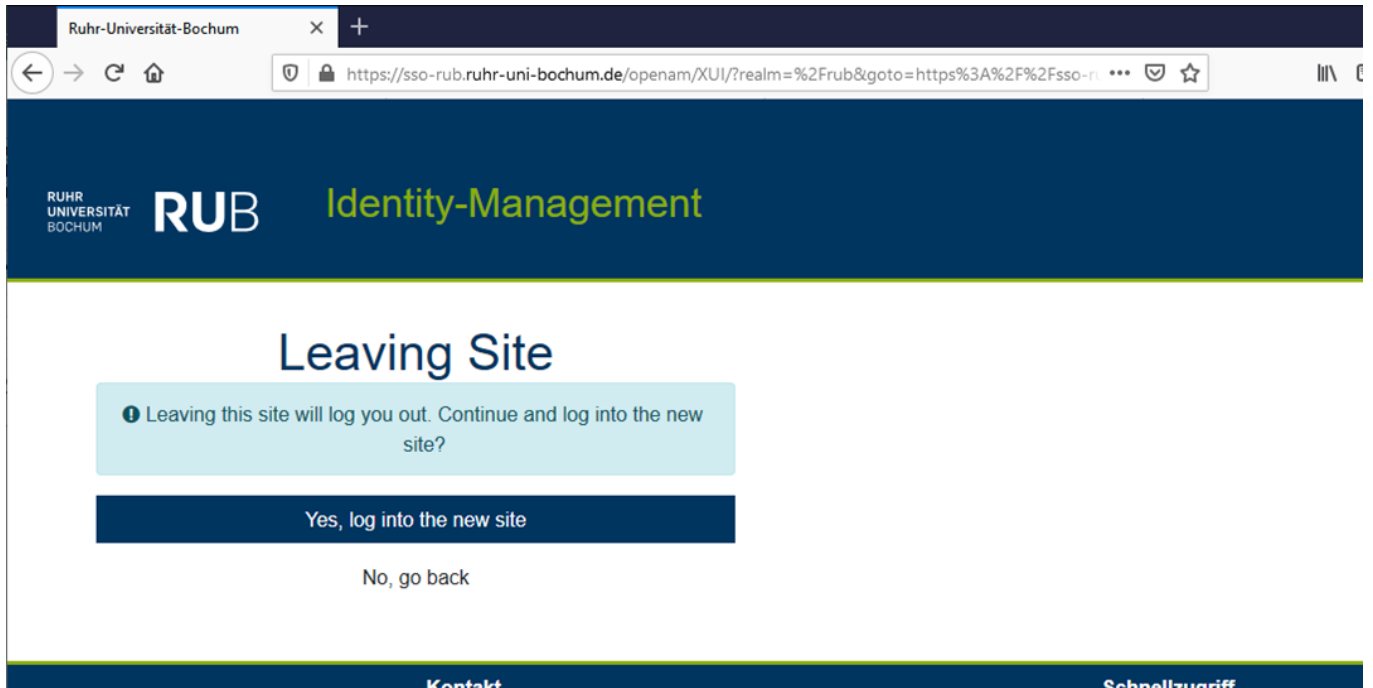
Ruhr-Universität-Bochum

https://sso-rub.ruhr-uni-bochum.de/openam/XUI/?realm=%2Frub&goto=https%3A%2F%2Fsso-r

RUHR UNIVERSITÄT BOCHUM RUB

Identity-Management

Leaving Site

Leaving this site will log you out. Continue and log into the new site?

Yes, log into the new site

No, go back

Kontakt

Schnellzugriff